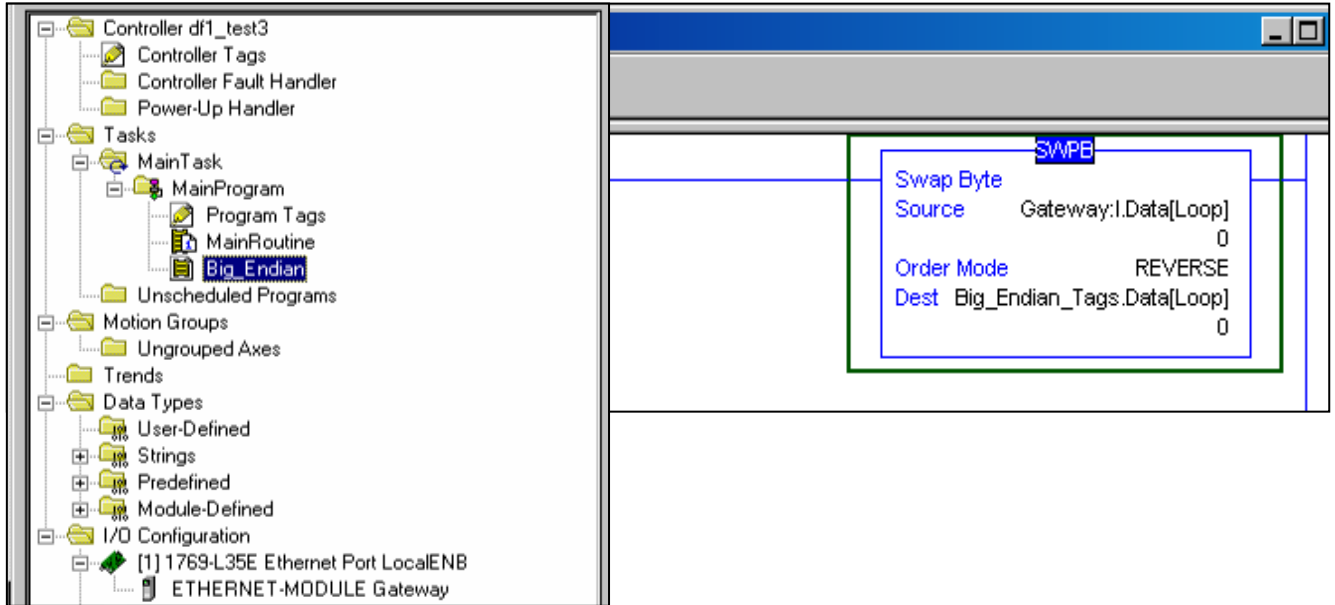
Controller df1_test3
Controller Tags
Controller Fault Handler
Power-Up Handler
Tasks
MainTask
MainProgram
Program Tags
MainRoutine
Big_Endian
Unscheduled Programs
Motion Groups
Ungrouped Axes
Trends
Data Types
User-Defined
Strings
Predefined
Module-Defined
I/O Configuration
[1] 1769-L35E Ethernet Port LocalENB
ETHERNET-MODULE Gateway

SWPB
Swap Byte
Source Gateway:I.Data[Loop]
0
Order Mode REVERSE
Dest Big_Endian_Tags.Data[Loop]
0